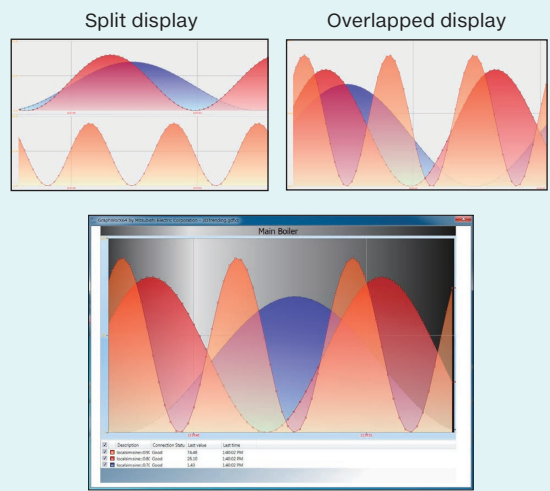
Split display

Overlapped display

GraphicsWork by Mitsubishi Electric Corporation - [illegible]

Main Boiler

| | Description | Connection Status | Last value | Last time |
|---|---|---|---|---|
| ☑ | localalmsimer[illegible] | Good | 74.46 | 1:40:02 PM |
| ☑ | localalmsimer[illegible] | Good | 29.10 | 1:40:02 PM |
| ☑ | localalmsimer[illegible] | Good | 1.43 | 1:40:02 PM |